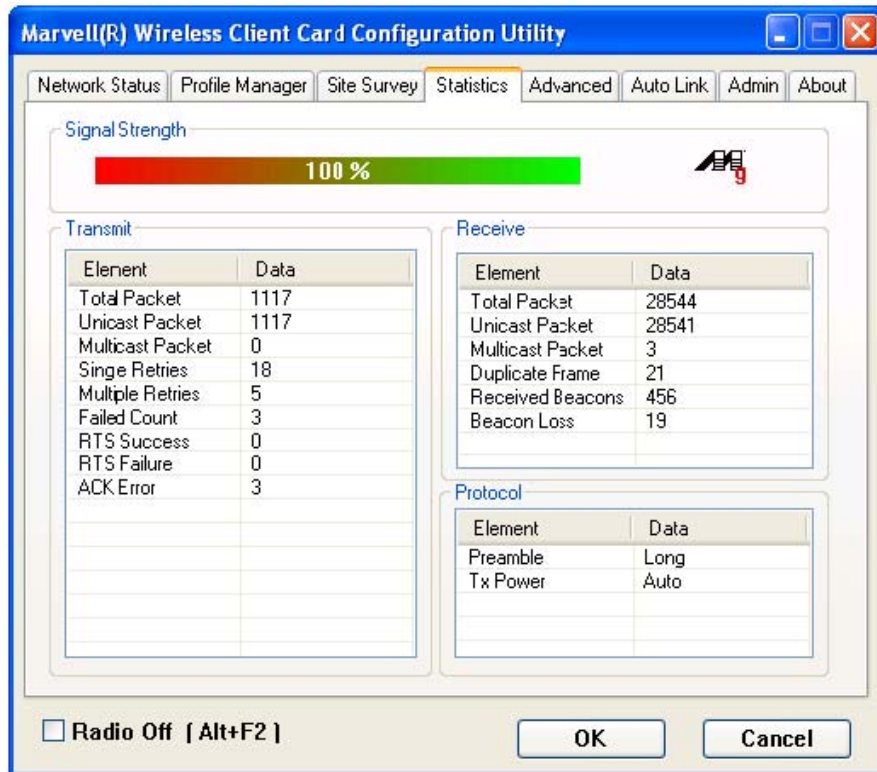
Marvell(R) Wireless Client Card Configuration Utility

Network Status | Profile Manager | Site Survey | Statistics | Advanced | Auto Link | Admin | About

Signal Strength

100 %

Transmit

| Element | Data |
|---|---|
| Total Packet | 1117 |
| Unicast Packet | 1117 |
| Multicast Packet | 0 |
| Singe Retries | 18 |
| Multiple Retries | 5 |
| Failed Count | 3 |
| RTS Success | 0 |
| RTS Failure | 0 |
| ACK Error | 3 |

Receive

| Element | Data |
|---|---|
| Total Packet | 28544 |
| Unicast Packet | 28541 |
| Multicast Packet | 3 |
| Duplicate Frame | 21 |
| Received Beacons | 456 |
| Beacon Loss | 19 |

Protocol

| Element | Data |
|---|---|
| Preamble | Long |
| Tx Power | Auto |

Radio Off [ Alt+F2 ]

OK

Cancel